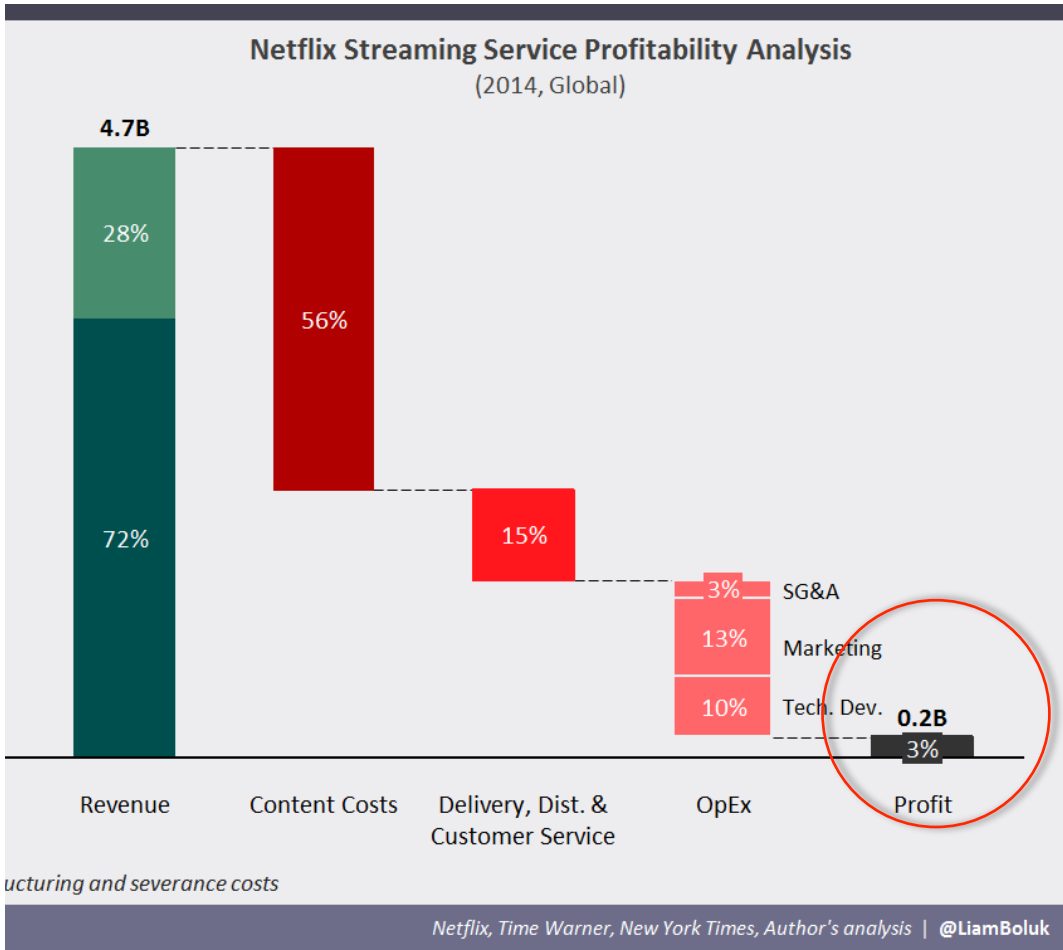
Netflix Streaming Service Profitability Analysis
(2014, Global)

4.7B

28%

72%

56%

15%

3%
SG&A

13%
Marketing

10%
Tech. Dev.

0.2B
3%

Revenue

Content Costs

Delivery, Dist. & Customer Service

OpEx

Profit

ucturing and severance costs

Netflix, Time Warner, New York Times, Author's analysis | @LiamBoluk